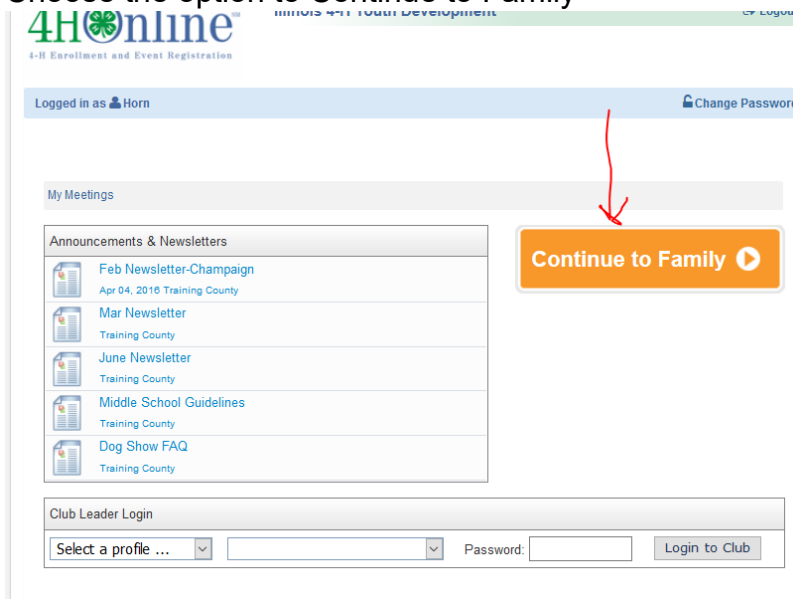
Choose the option to Continue to Family

4HOnline
4-H Enrollment and Event Registration

Illinois 4-H Youth Development

Logout

Logged in as Horn

Change Password

My Meetings

Announcements & Newsletters

Feb Newsletter-Champaign
Apr 04, 2016 Training County

Mar Newsletter
Training County

June Newsletter
Training County

Middle School Guidelines
Training County

Dog Show FAQ
Training County

Continue to Family

Club Leader Login

Select a profile ...

Password:

Login to Club